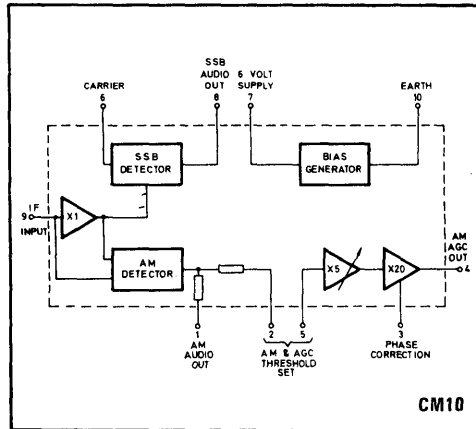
CARRIER
6

SSB AUDIO OUT
8

6 VOLT SUPPLY
7

EARTH
10

SSB DETECTOR

BIAS GENERATOR

IF
9
INPUT

X1

AM DETECTOR

X5

X20

AM AGC OUT
4

1
AM AUDIO OUT

2 5
AM & AGC THRESHOLD SET

3
PHASE CORRECTION

CM10